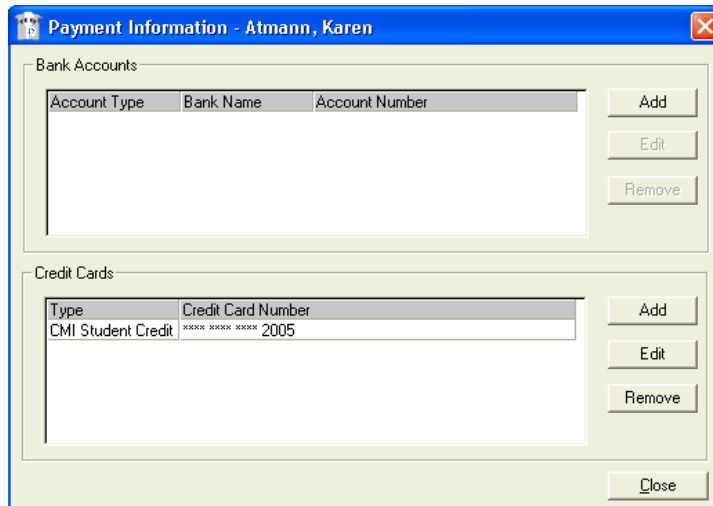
Payment Information - Atmann, Karen

Bank Accounts

| Account Type | Bank Name | Account Number |
|---|---|---|

Add

Edit

Remove

Credit Cards

| Type | Credit Card Number |
|---|---|
| CMI Student Credit | **** **** **** 2005 |

Add

Edit

Remove

Close